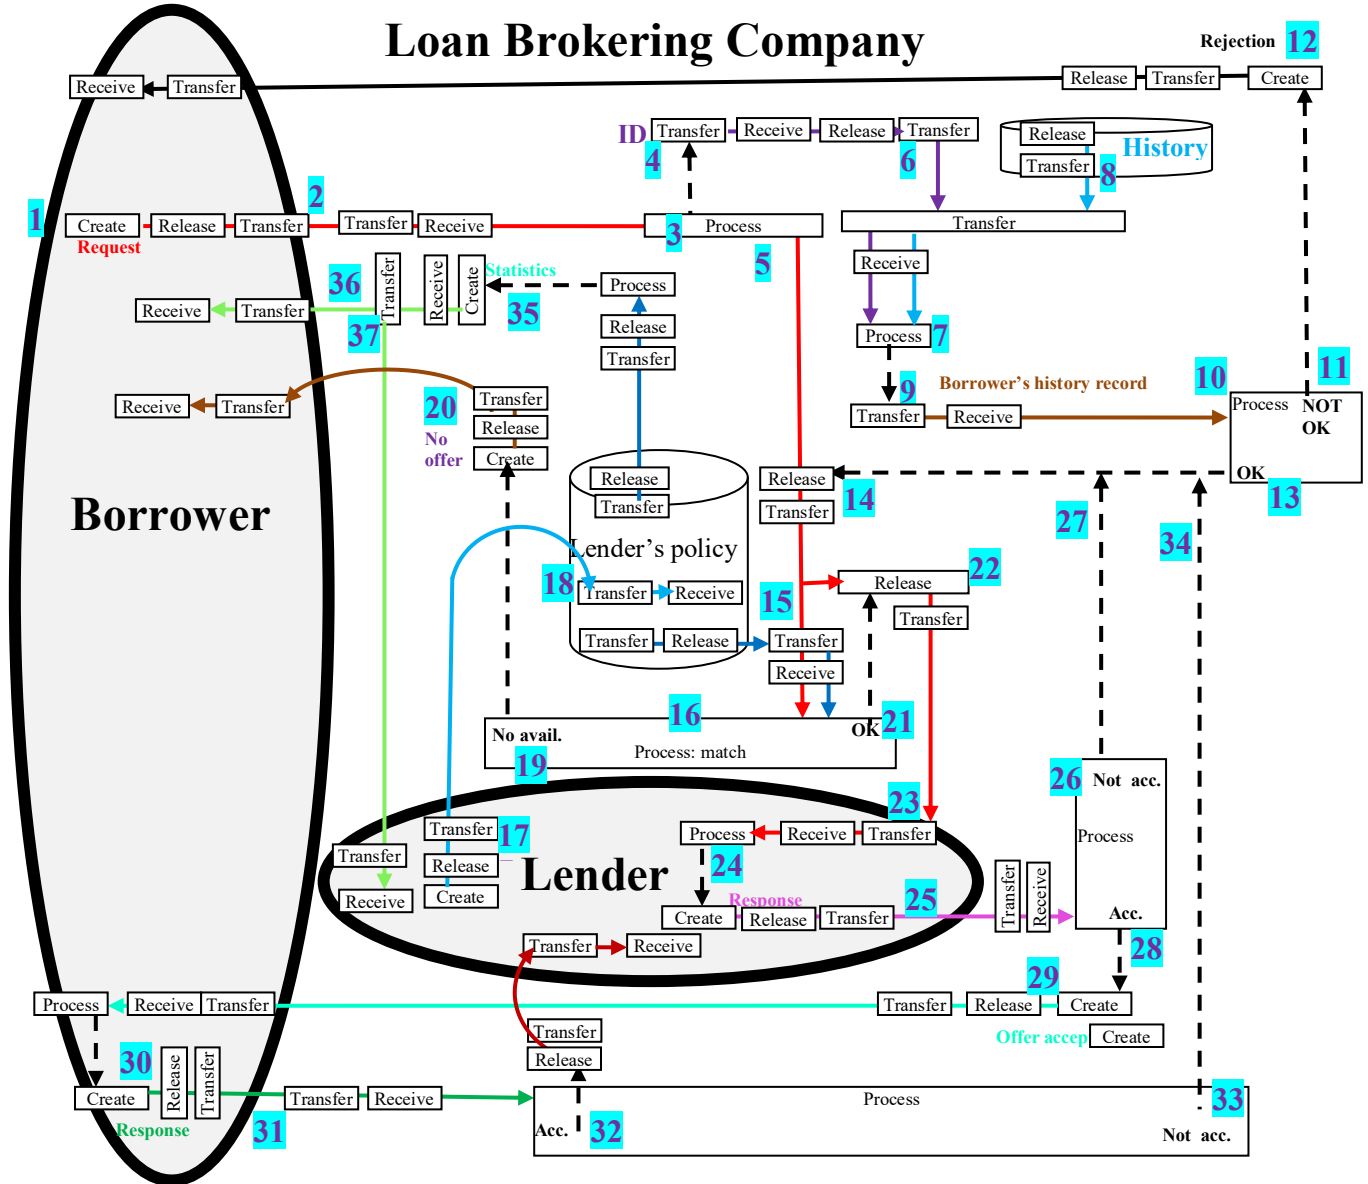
Loan Brokering Company

Rejection 12

Receive Transfer

Release Transfer Create

ID Transfer Receive Release Transfer

4 6

Release Transfer 8 History

1 Create Release Transfer 2 Transfer Receive 3 Process 5

Request

Transfer

Receive

Process 7

36 Transfer Receive Create Statistics Process

Receive Transfer 37 35 Release Transfer

9 Borrower's history record 10 11

Transfer Receive Process NOT OK

Receive Transfer 20 Transfer Release

No offer Create

OK 13

Release 14 Transfer 27 34

Borrower

Release Transfer

Lender's policy

18 Transfer Receive Release 22

15 Transfer Release Transfer Transfer

Receive

16

No avail. OK 21

Process: match

19

23

26 Not acc.

Process

Transfer 17 Process Receive Transfer

Transfer Release 24

Receive Create Lender

Response

Create Release Transfer 25 Transfer Receive

Acc.

Transfer Receive 28

29

Process Receive Transfer Transfer Release Create

Offer accep Create

30 Release Transfer

Create Transfer Receive Process

Response 31 Acc. 32 Not acc. 33